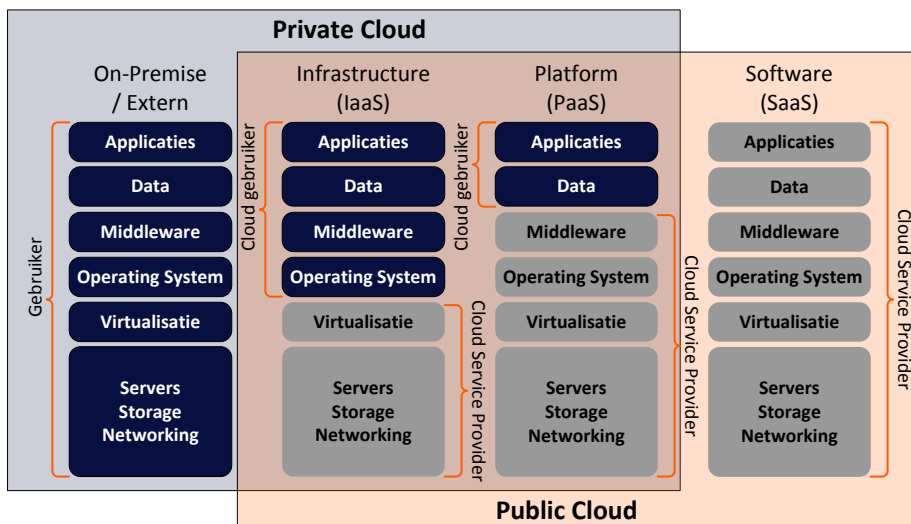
Private Cloud

On-Premise / Extern

Gebruiker

Applicaties

Data

Middleware

Operating System

Virtualisatie

Servers
Storage
Networking

Infrastructure (IaaS)

Cloud gebruiker

Applicaties

Data

Middleware

Operating System

Virtualisatie

Servers
Storage
Networking

Cloud Service Provider

Platform (PaaS)

Cloud gebruiker

Applicaties

Data

Middleware

Operating System

Virtualisatie

Servers
Storage
Networking

Cloud Service Provider

Software (SaaS)

Applicaties

Data

Middleware

Operating System

Virtualisatie

Servers
Storage
Networking

Cloud Service Provider

Public Cloud